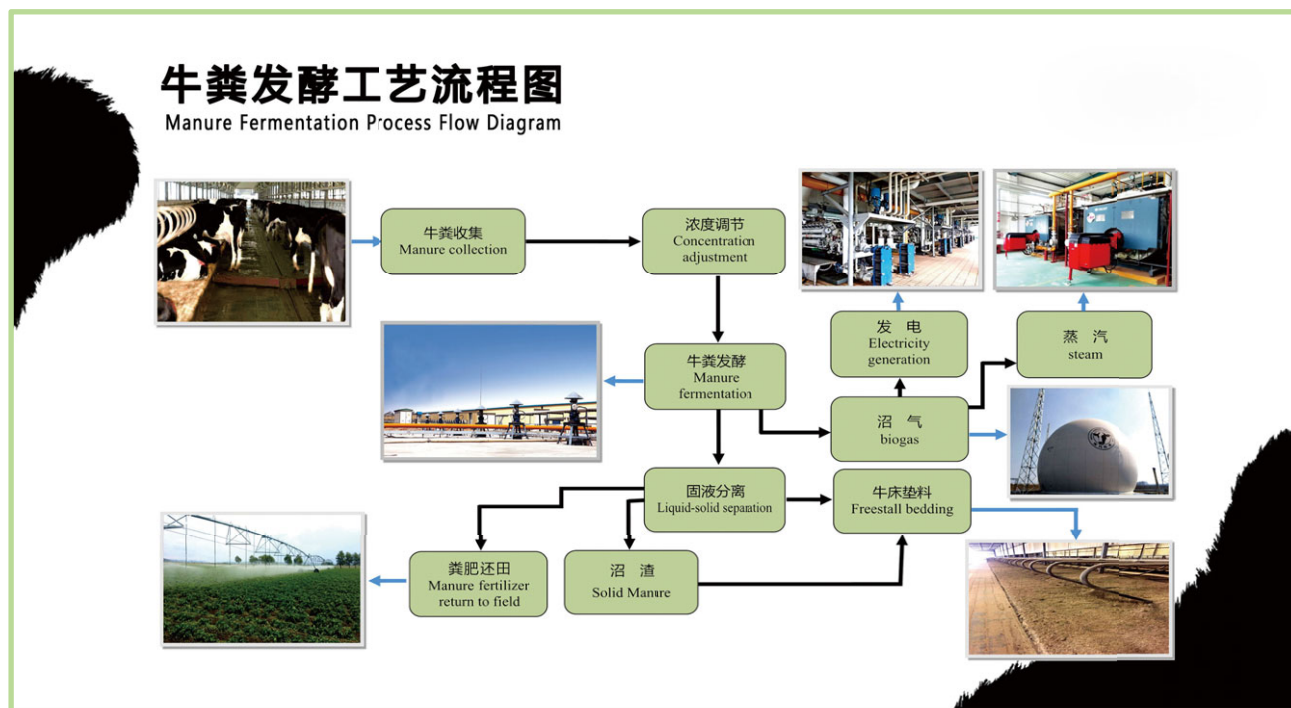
牛粪发酵工艺流程图
Manure Fermentation Process Flow Diagram

牛粪收集
Manure collection

浓度调节
Concentration adjustment

发 电
Electricity generation

蒸 汽
steam

牛粪发酵
Manure fermentation

沼 气
biogas

固液分离
Liquid-solid separation

牛床垫料
Freestall bedding

粪肥还田
Manure fertilizer return to field

沼 渣
Solid Manure